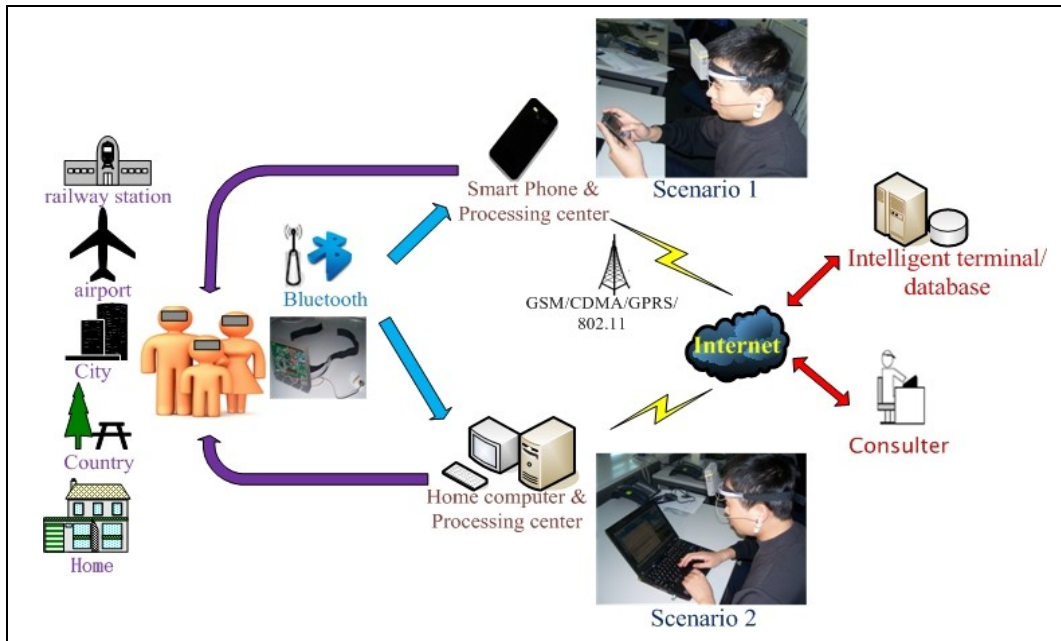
railway station

airport

City

Country

Home

Bluetooth

Smart Phone & Processing center

Scenario 1

GSM/CDMA/GPRS/ 802.11

Internet

Intelligent terminal/ database

Consulter

Home computer & Processing center

Scenario 2